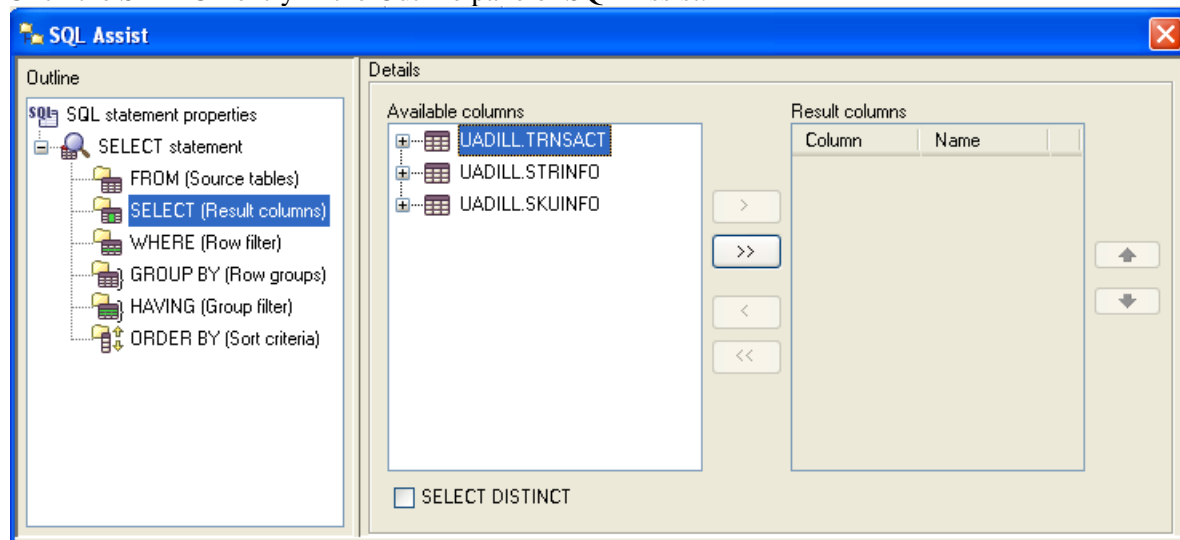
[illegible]

SQL Assist

Outline

SQL statement properties
SELECT statement
FROM (Source tables)
SELECT (Result columns)
WHERE (Row filter)
GROUP BY (Row groups)
HAVING (Group filter)
ORDER BY (Sort criteria)

Details

Available columns

UADILL.TRNSACT
UADILL.STRINFO
UADILL.SKUINFO

>
>>
<
<<

Result columns

| Column | Name |
|---|---|

SELECT DISTINCT